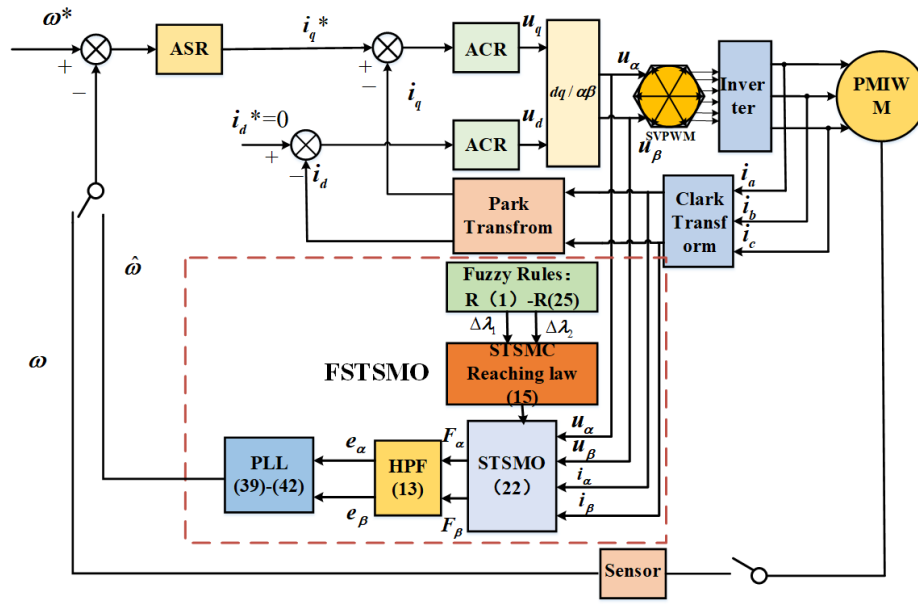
$\omega^*$
+
−
ASR
$i_q^*$
+
−
$i_q$
ACR
$u_q$
$dq/\alpha\beta$
$u_\alpha$
SVPWM
$u_\beta$
Inver ter
PMIW M
$i_d^*=0$
+
−
$i_d$
ACR
$u_d$
Park Transfrom
Clark Transf orm
$i_a$
$i_b$
$i_c$
$\hat{\omega}$
$\omega$
Fuzzy Rules： R（1）-R(25)
$\Delta\lambda_1$
$\Delta\lambda_2$
FSTSMO
STSMC Reaching law (15)
$u_\alpha$
$u_\beta$
$i_\alpha$
$i_\beta$
$F_\alpha$
$F_\beta$
STSMO （22）
HPF (13)
$e_\alpha$
$e_\beta$
PLL (39)-(42)
Sensor